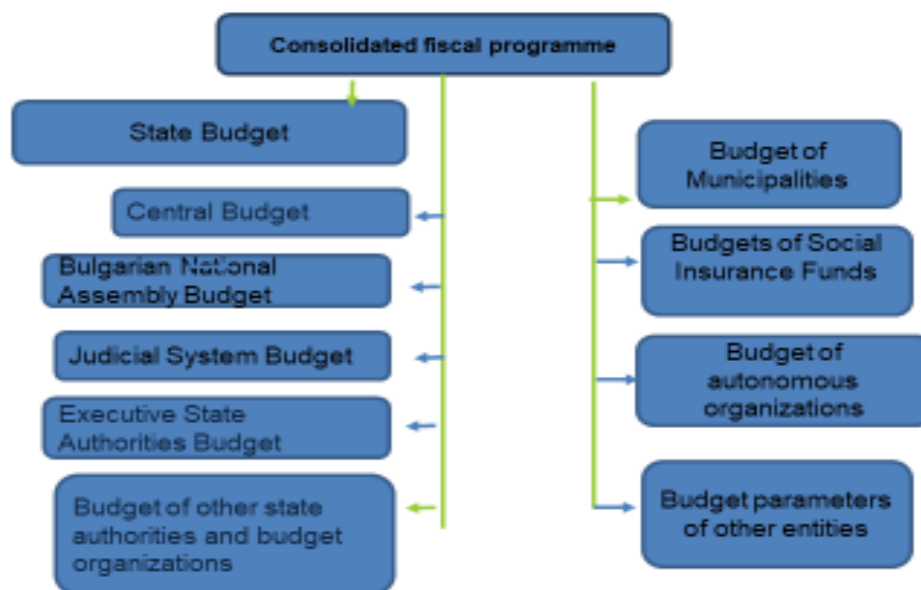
Consolidated fiscal programme

State Budget

Central Budget

Bulgarian National Assembly Budget

Judicial System Budget

Executive State Authorities Budget

Budget of other state authorities and budget organizations

Budget of Municipalities

Budgets of Social Insurance Funds

Budget of autonomous organizations

Budget parameters of other entities